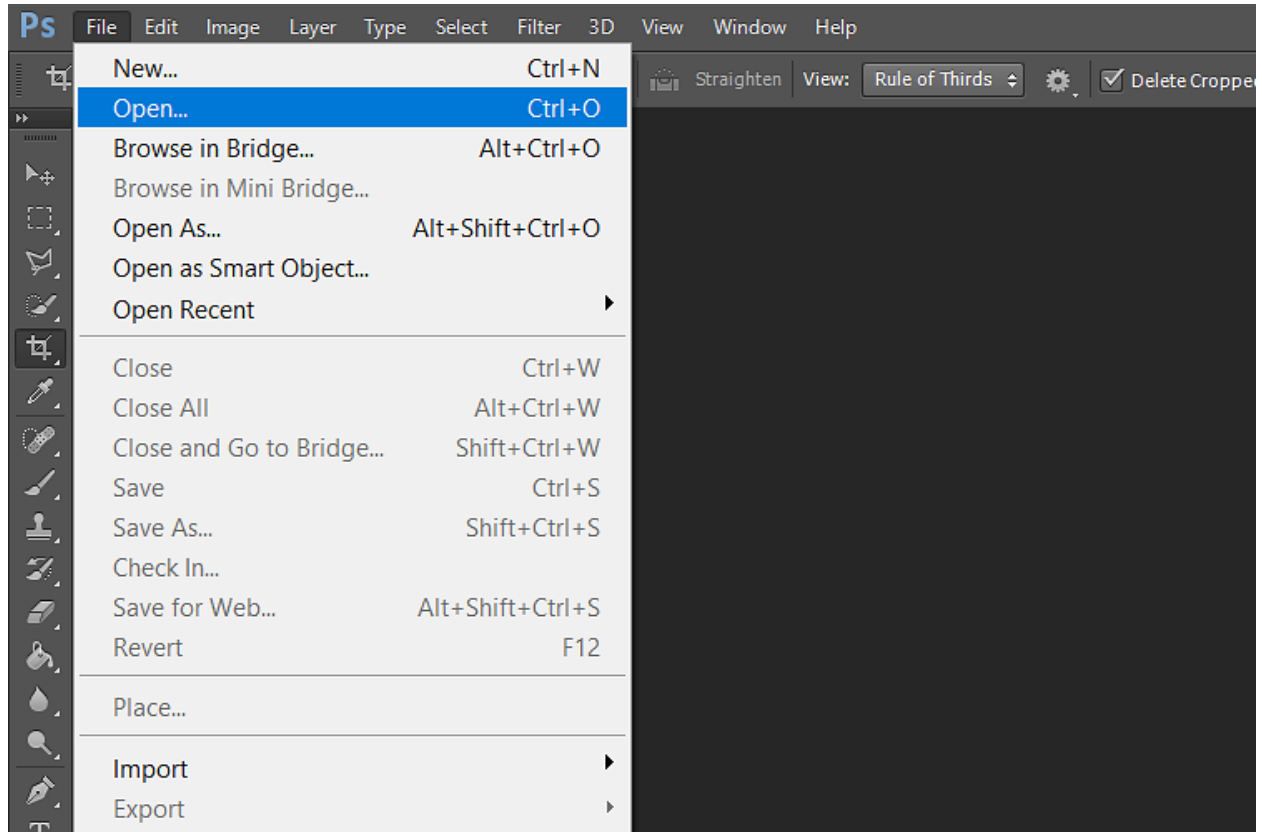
Ps File Edit Image Layer Type Select Filter 3D View Window Help

Straighten View: Rule of Thirds Delete Croppe

New... Ctrl+N
Open... Ctrl+O
Browse in Bridge... Alt+Ctrl+O
Browse in Mini Bridge...
Open As... Alt+Shift+Ctrl+O
Open as Smart Object...
Open Recent

Close Ctrl+W
Close All Alt+Ctrl+W
Close and Go to Bridge... Shift+Ctrl+W
Save Ctrl+S
Save As... Shift+Ctrl+S
Check In...
Save for Web... Alt+Shift+Ctrl+S
Revert F12

Place...

Import
Export